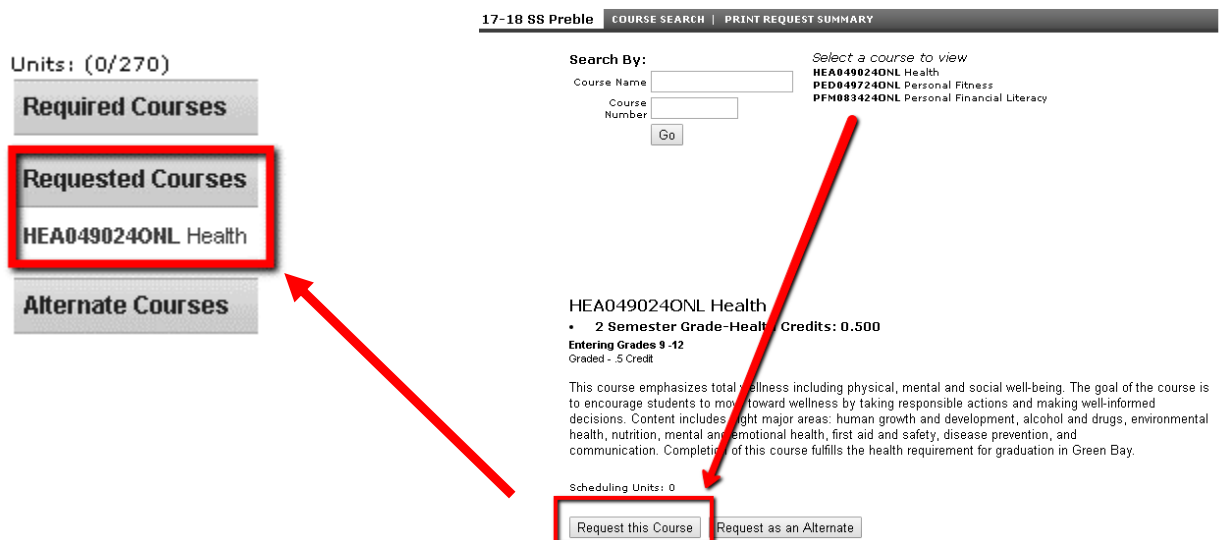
Units: (0/270)

Required Courses

Requested Courses

HEA049024ONL Health

Alternate Courses

17-18 SS Preble | COURSE SEARCH | PRINT REQUEST SUMMARY

Search By:

Course Name

Course Number

Go

Select a course to view

HEA049024ONL Health

PED049724ONL Personal Fitness

PFM083424ONL Personal Financial Literacy

HEA049024ONL Health

• 2 Semester Grade-Heal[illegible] Credits: 0.500

Entering Grades 9 -12

Graded - .5 Credit

This course emphasizes total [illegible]ellness including physical, mental and social well-being. The goal of the course is to encourage students to mo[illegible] toward wellness by taking responsible actions and making well-informed decisions. Content includes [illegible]ight major areas: human growth and development, alcohol and drugs, environmental health, nutrition, mental an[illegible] emotional health, first aid and safety, disease prevention, and communication. Complet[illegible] of this course fulfills the health requirement for graduation in Green Bay.

Scheduling Units: 0

Request this Course

Request as an Alternate